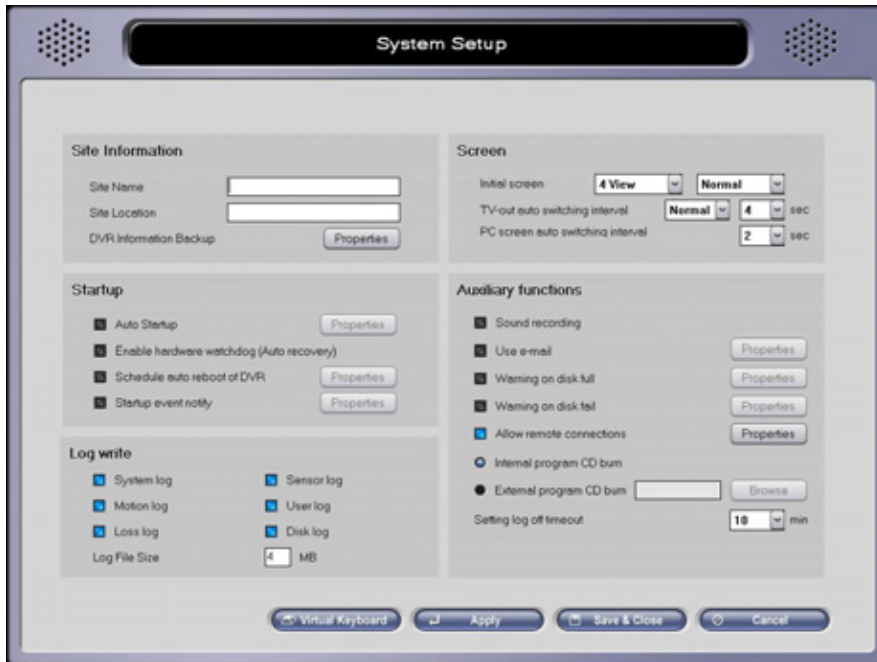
System Setup

Site Information

Site Name

Site Location

DVR Information Backup Properties

Startup

Auto Startup Properties

Enable hardware watchdog (Auto recovery)

Schedule auto reboot of DVR Properties

Startup event notify Properties

Log write

System log Sensor log

Motion log User log

Loss log Disk log

Log File Size 4 MB

Screen

Initial screen 4 View Normal

TV-out auto switching interval Normal 4 sec

PC screen auto switching interval 2 sec

Auxiliary functions

Sound recording

Use e-mail Properties

Warning on disk full Properties

Warning on disk fail Properties

Allow remote connections Properties

Internal program CD burn

External program CD burn Browse

Setting log off timeout 10 min

Virtual Keyboard Apply Save & Close Cancel